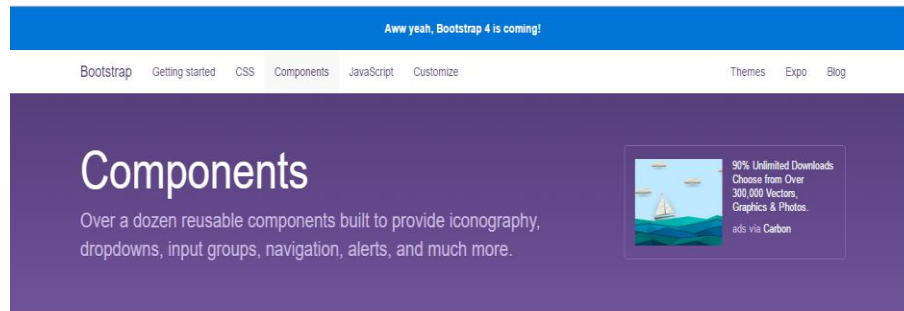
Aww yeah, Bootstrap 4 is coming!

Bootstrap Getting started CSS Components JavaScript Customize

Themes Expo Blog

Components

Over a dozen reusable components built to provide iconography, dropdowns, input groups, navigation, alerts, and much more.

90% Unlimited Downloads Choose from Over 300,000 Vectors, Graphics & Photos.

ads via Carbon